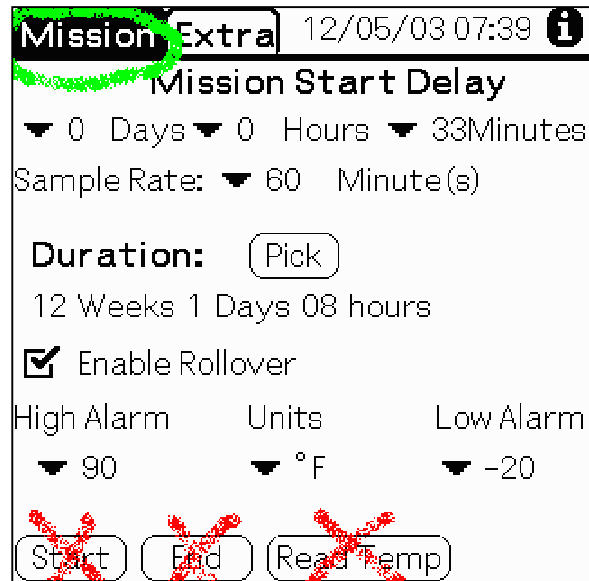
Mission Extra 12/05/03 07:39

Mission Start Delay

0 Days 0 Hours 33Minutes

Sample Rate: 60 Minute(s)

Duration: Pick

12 Weeks 1 Days 08 hours

Enable Rollover

High Alarm Units Low Alarm

90 °F -20

Start End Read Temp